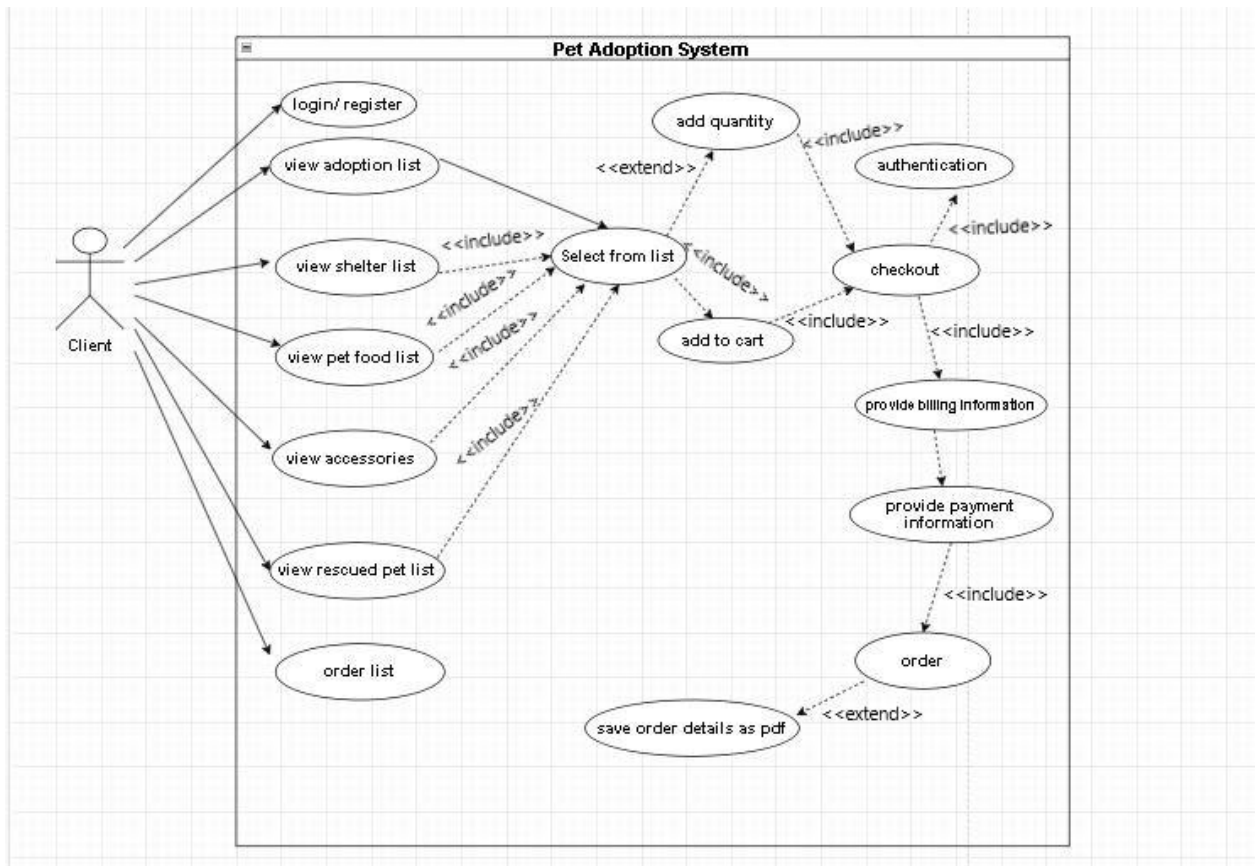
Pet Adoption System

Client

login/ register

view adoption list

view shelter list

view pet food list

view accessories

view rescued pet list

order list

<<include>>

<<include>>

<<include>>

<<include>>

Select from list

<<extend>>

add quantity

<<include>>

<<include>>

add to cart

<<include>>

authentication

<<include>>

checkout

<<include>>

provide billing information

provide payment information

<<include>>

order

<<extend>>

save order details as pdf